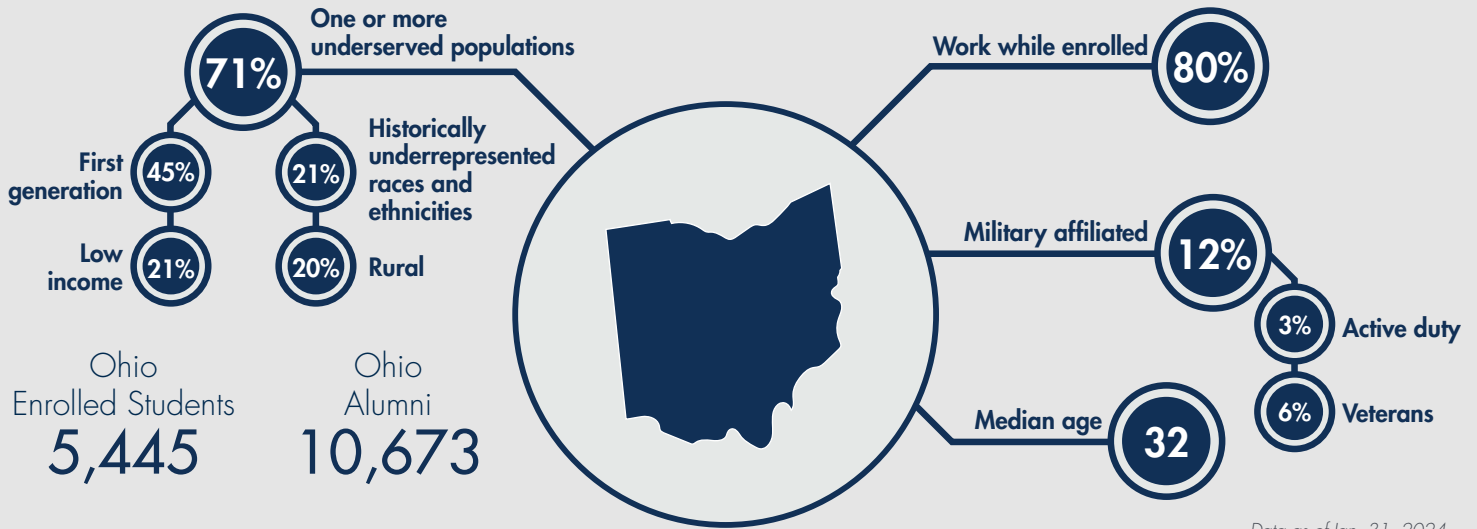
71%
One or more underserved populations

First generation
45%

21%
Historically underrepresented races and ethnicities

Low income
21%

20%
Rural

Ohio Enrolled Students
5,445

Ohio Alumni
10,673

Work while enrolled
80%

Military affiliated
12%

3%
Active duty

6%
Veterans

Median age
32

Data as of Jan. 31, 2024